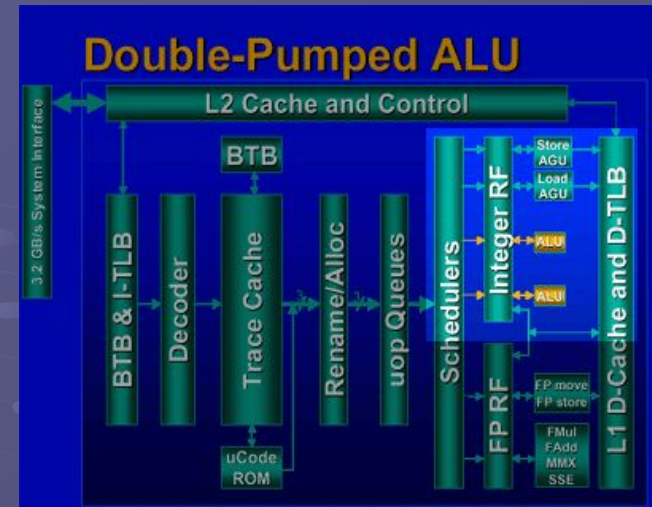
Double-Pumped ALU

3.2 GB/s System Interface

L2 Cache and Control

BTB

BTB & I-TLB

Decoder

Trace Cache

Rename/Alloc

uop Queues

Schedulers

Integer RF

Store AGU

Load AGU

ALU

ALU

L1 D-Cache and D-TLB

FP RF

FP move FP store

FMul FAdd MMX SSE

uCode ROM